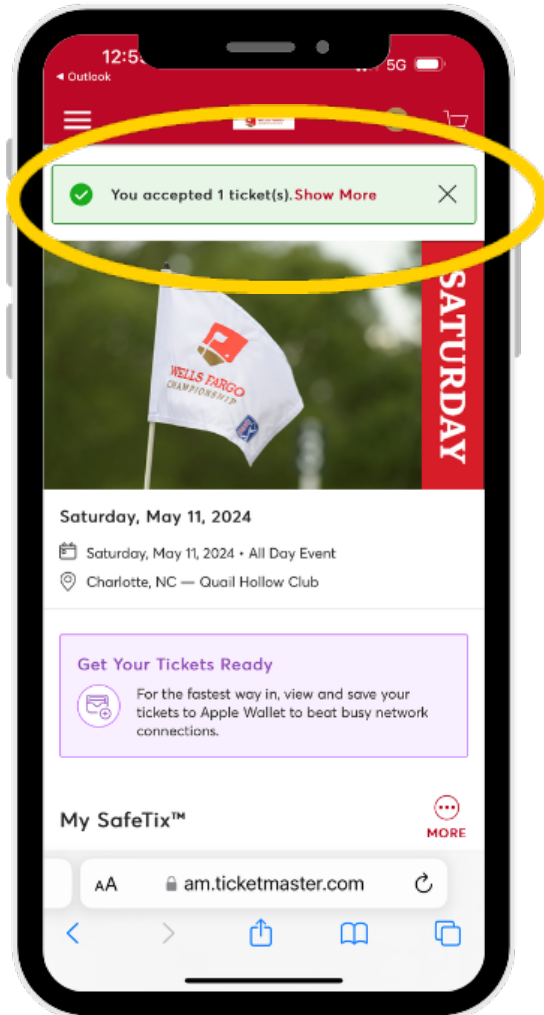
12:5

◀ Outlook

5G

You accepted 1 ticket(s). Show More

SATURDAY

WELLS FARGO CHAMPIONSHIP

Saturday, May 11, 2024

Saturday, May 11, 2024 • All Day Event

Charlotte, NC — Quail Hollow Club

Get Your Tickets Ready

For the fastest way in, view and save your tickets to Apple Wallet to beat busy network connections.

My SafeTix™

MORE

AA am.ticketmaster.com